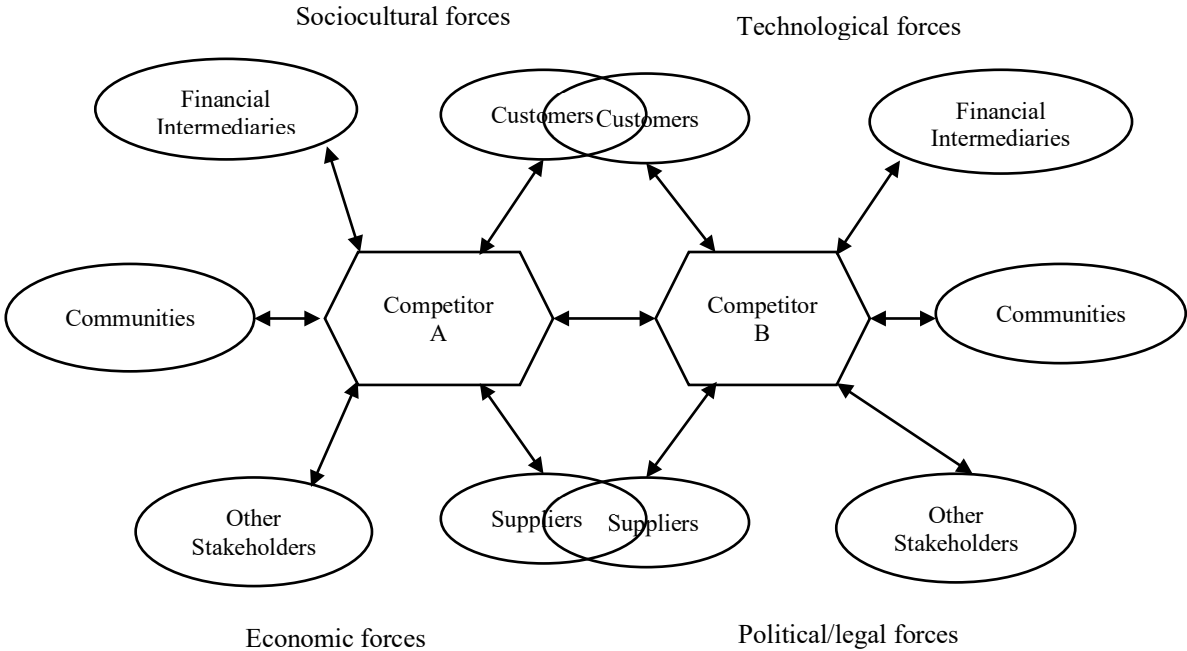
Sociocultural forces

Technological forces

Financial Intermediaries

Customers

Customers

Financial Intermediaries

Communities

Competitor A

Competitor B

Communities

Other Stakeholders

Suppliers

Suppliers

Other Stakeholders

Economic forces

Political/legal forces